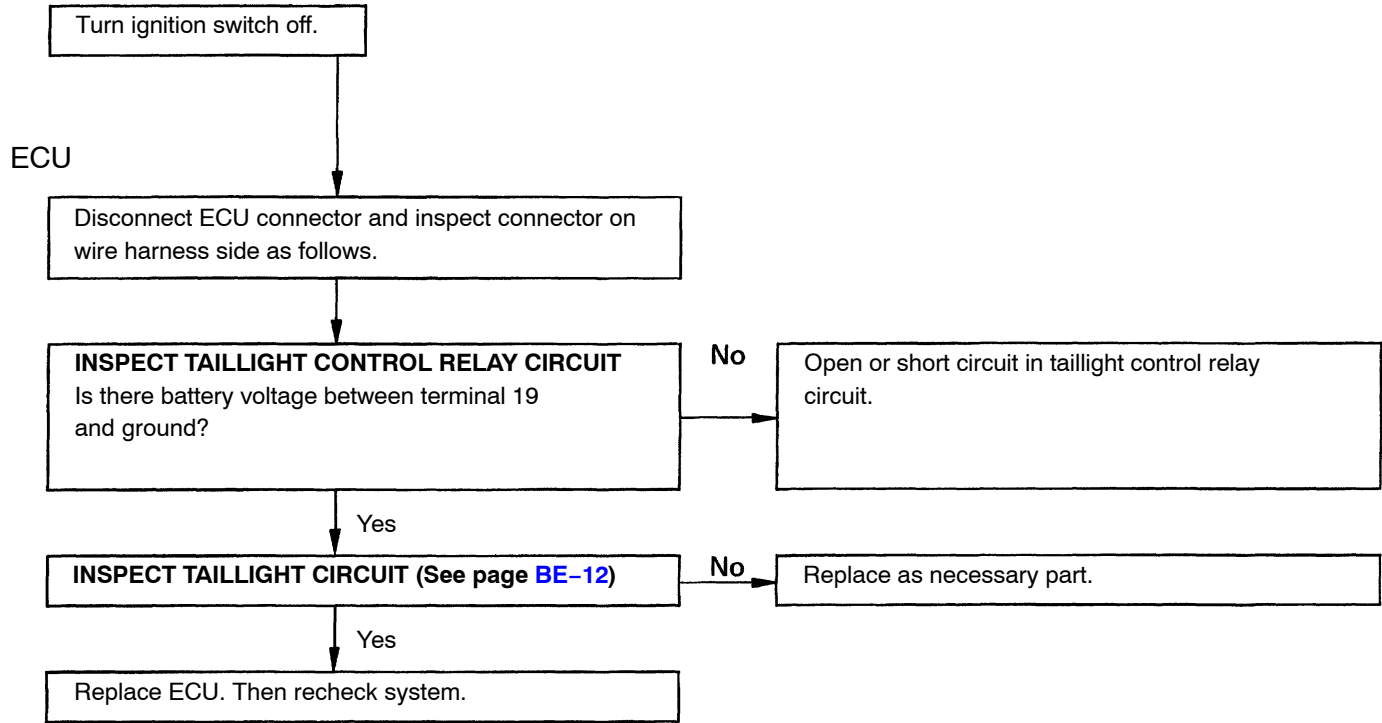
Turn ignition switch off.

ECU

Disconnect ECU connector and inspect connector on wire harness side as follows.

**INSPECT TAILLIGHT CONTROL RELAY CIRCUIT**
Is there battery voltage between terminal 19 and ground?

No

Open or short circuit in taillight control relay circuit.

Yes

**INSPECT TAILLIGHT CIRCUIT (See page BE–12)**

No

Replace as necessary part.

Yes

Replace ECU. Then recheck system.